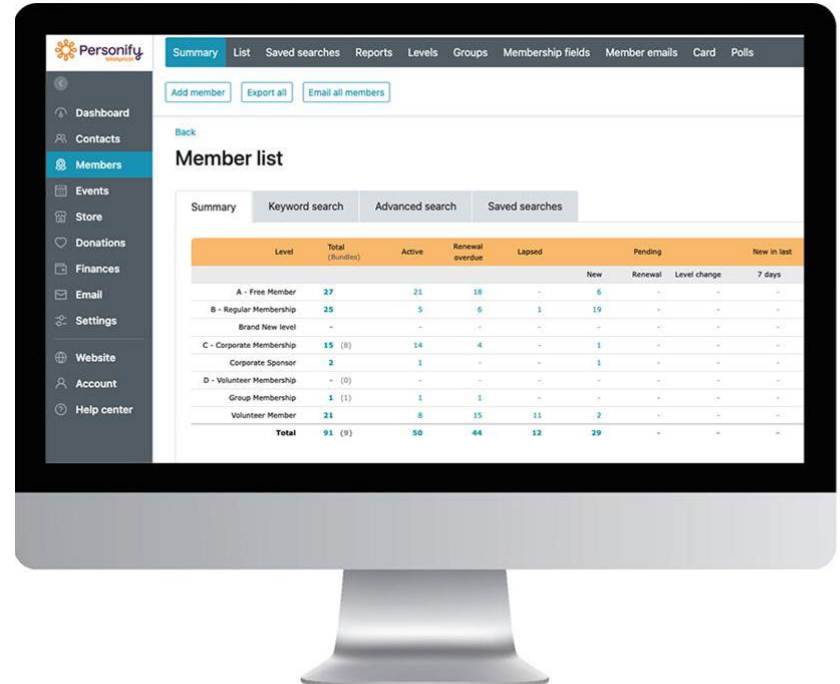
Personify Wildapricot

Summary List Saved searches Reports Levels Groups Membership fields Member emails Card Polls

Dashboard
Contacts
Members
Events
Store
Donations
Finances
Email
Settings
Website
Account
Help center

Add member Export all Email all members

Back

Member list

Summary Keyword search Advanced search Saved searches

| Level | Total (Bundles) | Active | Renewal overdue | Lapsed | Pending New | Pending Renewal | Pending Level change | New in last 7 days |
|---|---|---|---|---|---|---|---|---|
| A - Free Member | 27 | 21 | 18 | - | 6 | - | - | - |
| B - Regular Membership | 25 | 5 | 6 | 1 | 19 | - | - | - |
| Brand New level | - | - | - | - | - | - | - | - |
| C - Corporate Membership | 15 (8) | 14 | 4 | - | 1 | - | - | - |
| Corporate Sponsor | 2 | 1 | - | - | 1 | - | - | - |
| D - Volunteer Membership | - (0) | - | - | - | - | - | - | - |
| Group Membership | 1 (1) | 1 | 1 | - | - | - | - | - |
| Volunteer Member | 21 | 8 | 15 | 11 | 2 | - | - | - |
| Total | 91 (9) | 50 | 44 | 12 | 29 | - | - | - |